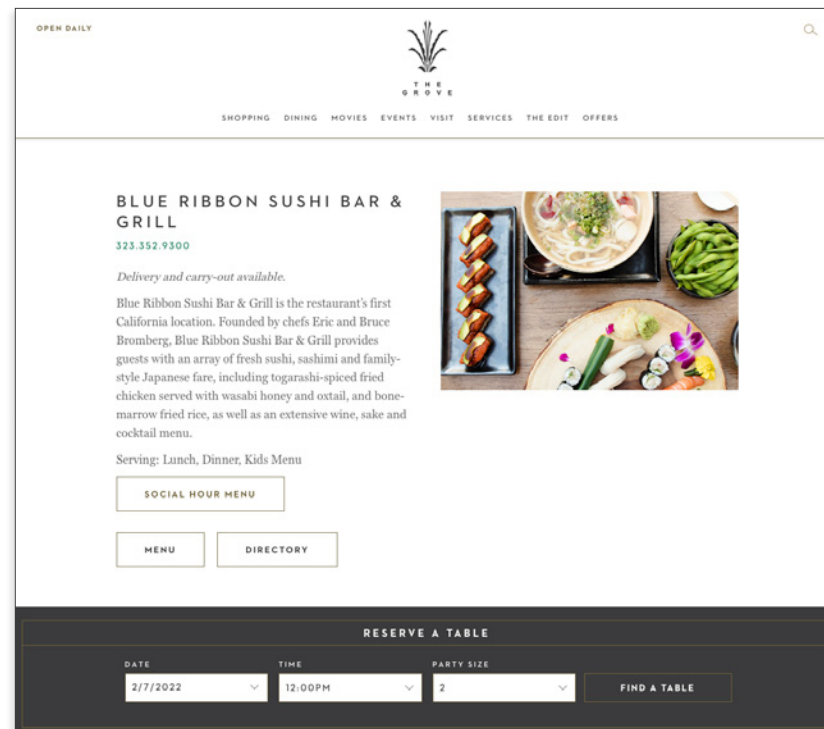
OPEN DAILY

THE GROVE

SHOPPING DINING MOVIES EVENTS VISIT SERVICES THE EDIT OFFERS

BLUE RIBBON SUSHI BAR & GRILL

323.352.9300

Delivery and carry-out available.

Blue Ribbon Sushi Bar & Grill is the restaurant's first California location. Founded by chefs Eric and Bruce Bromberg, Blue Ribbon Sushi Bar & Grill provides guests with an array of fresh sushi, sashimi and family-style Japanese fare, including togarashi-spiced fried chicken served with wasabi honey and oxtail, and bone-marrow fried rice, as well as an extensive wine, sake and cocktail menu.

Serving: Lunch, Dinner, Kids Menu

SOCIAL HOUR MENU

MENU

DIRECTORY

RESERVE A TABLE

DATE
2/7/2022

TIME
12:00PM

PARTY SIZE
2

FIND A TABLE